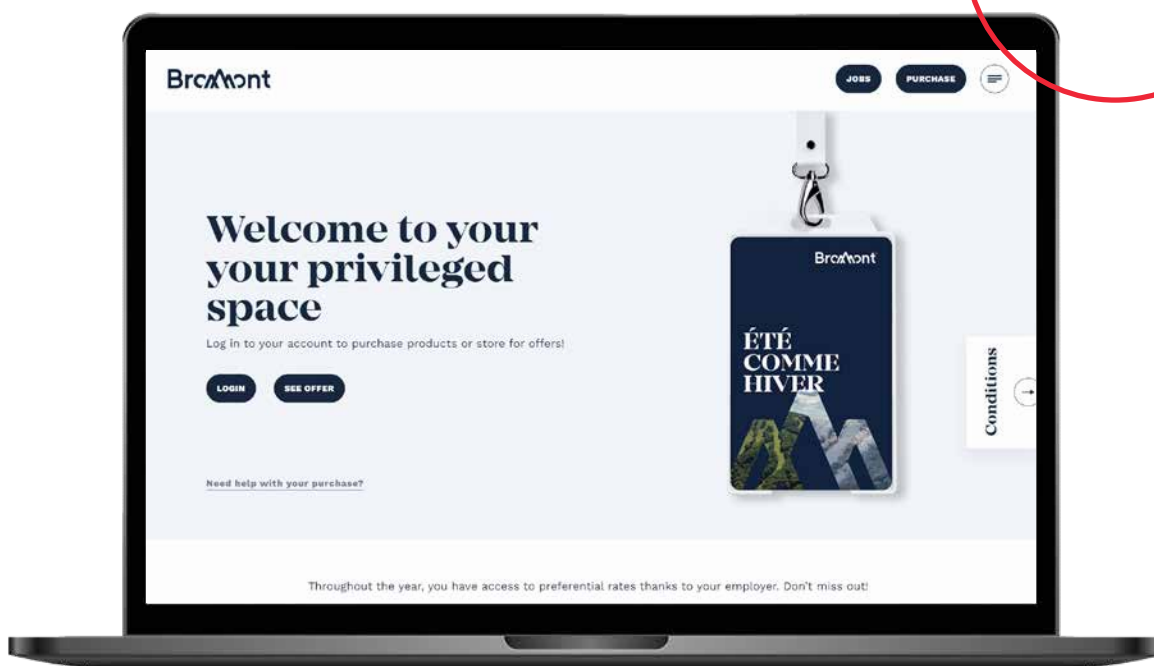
Bromont

JOBS

PURCHASE

Welcome to your your privileged space

Log in to your account to purchase products or store for offers!

LOGIN

SEE OFFER

Need help with your purchase?

Bromont

ÉTÉ COMME HIVER

Conditions

Throughout the year, you have access to preferential rates thanks to your employer. Don't miss out!